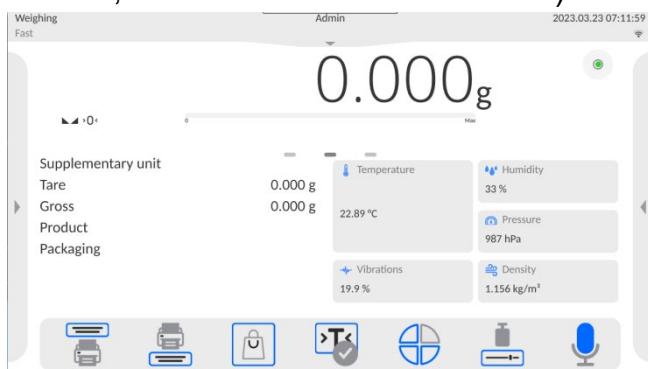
Weighing
Fast

Admin

2023.03.23 07:11:59

0.000g

›0‹

0

Max

Supplementary unit
Tare 0.000 g
Gross 0.000 g
Product
Packaging

Temperature
22.89 °C

Humidity
33 %

Pressure
987 hPa

Vibrations
19.9 %

Density
1.156 kg/m³